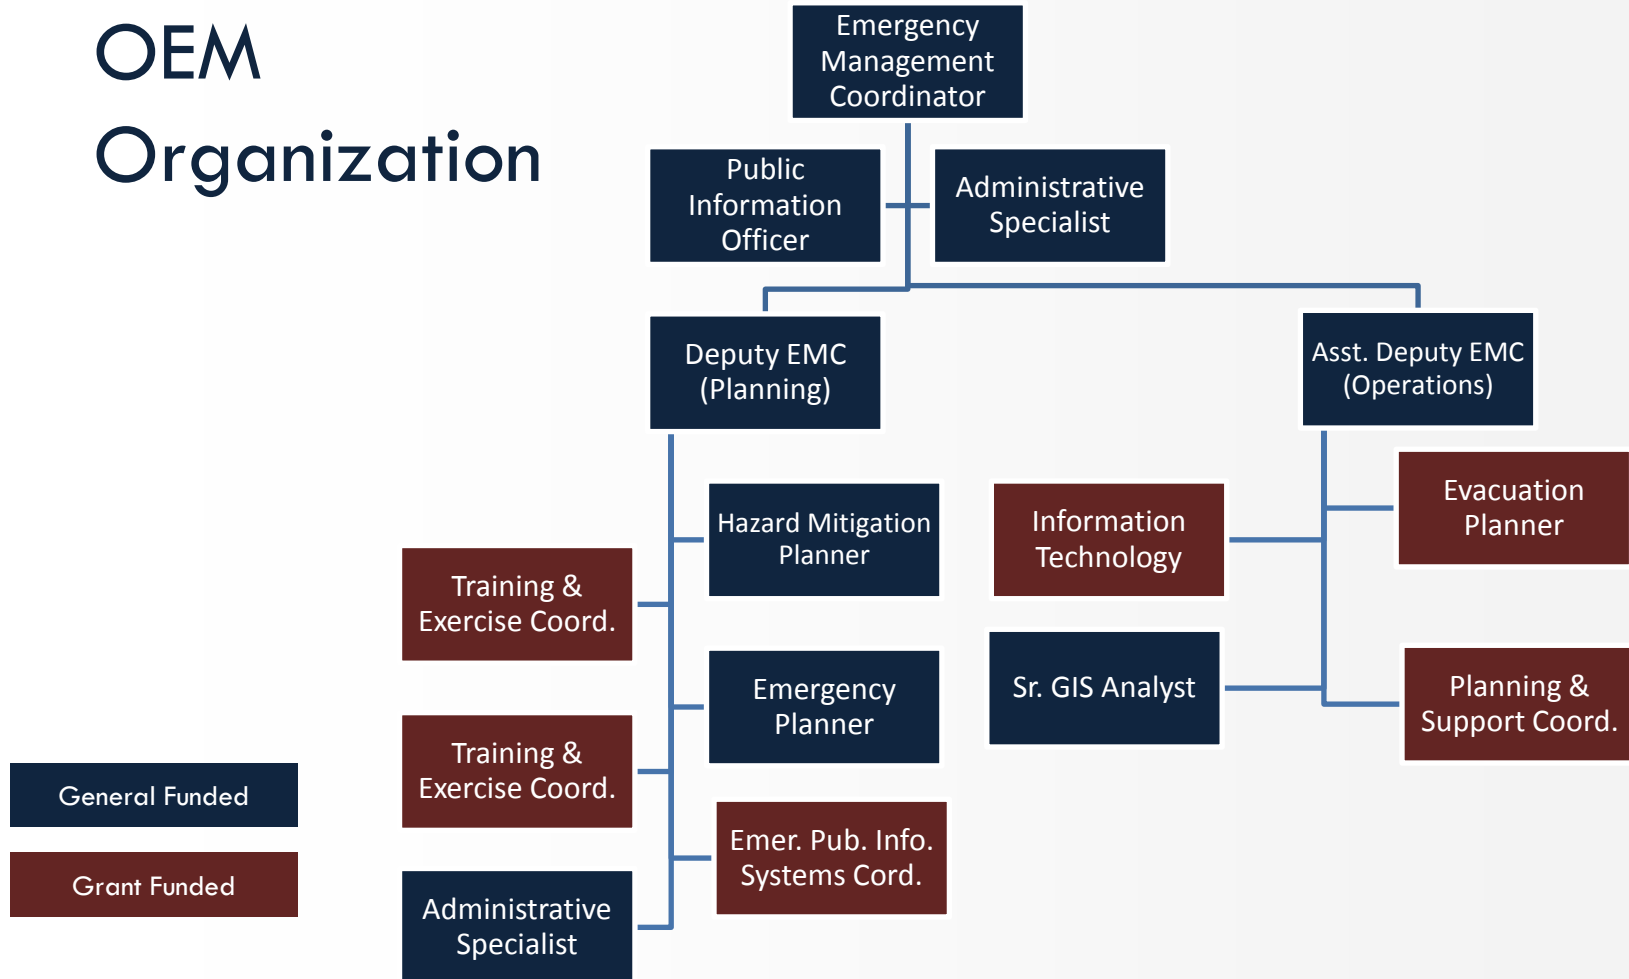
OEM Organization

Emergency Management Coordinator

Public Information Officer

Administrative Specialist

Deputy EMC (Planning)

Asst. Deputy EMC (Operations)

Hazard Mitigation Planner

Training & Exercise Coord.

Emergency Planner

Training & Exercise Coord.

Emer. Pub. Info. Systems Cord.

Administrative Specialist

Information Technology

Sr. GIS Analyst

Evacuation Planner

Planning & Support Coord.

General Funded

Grant Funded